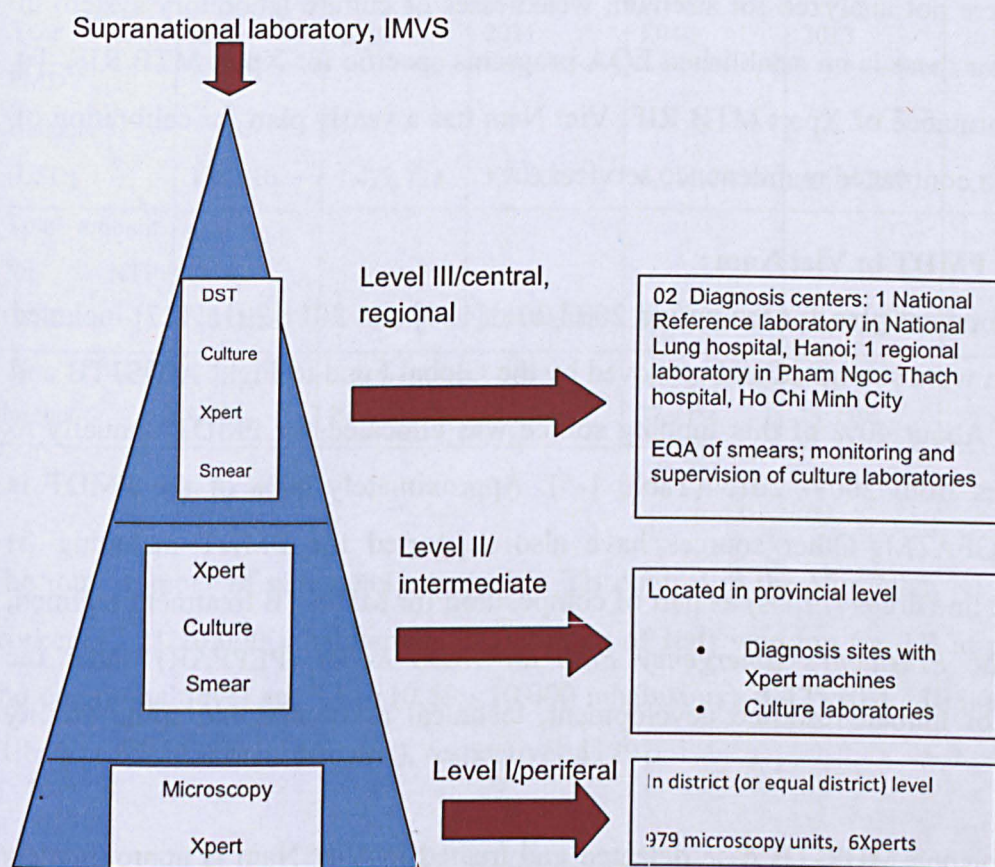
Supranational laboratory, IMVS

DST

Culture

Xpert

Smear

Level III/central, regional

02 Diagnosis centers: 1 National Reference laboratory in National Lung hospital, Hanoi; 1 regional laboratory in Pham Ngoc Thach hospital, Ho Chi Minh City

EQA of smears; monitoring and supervision of culture laboratories

Xpert

Culture

Smear

Level II/ intermediate

Located in provincial level

• Diagnosis sites with Xpert machines
• Culture laboratories

Microscopy

Xpert

Level I/periferal

In district (or equal district) level

979 microscopy units, 6Xperts